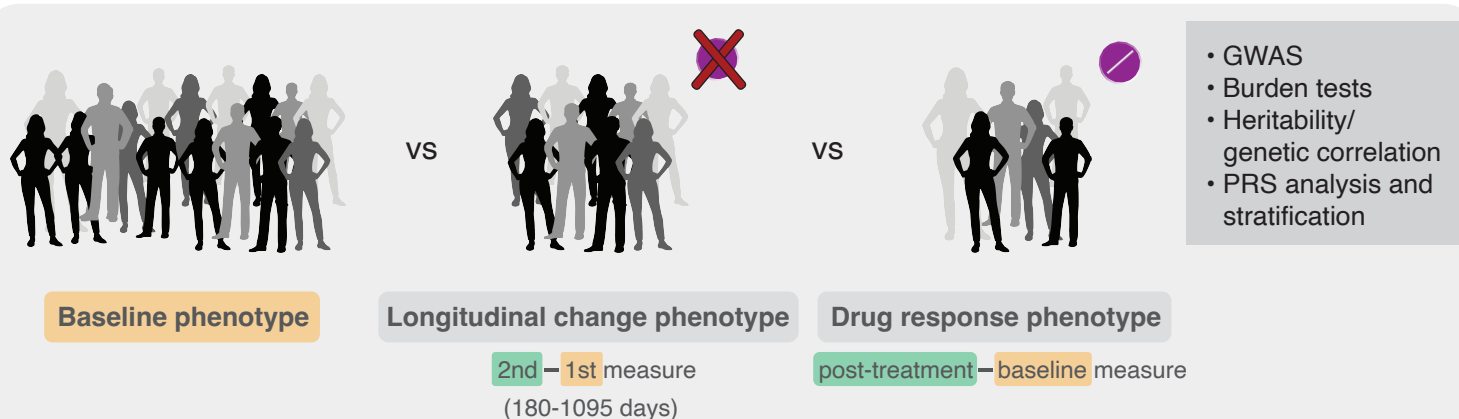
vs

vs

• GWAS
• Burden tests
• Heritability/ genetic correlation
• PRS analysis and stratification

Baseline phenotype

Longitudinal change phenotype

2nd – 1st measure
(180-1095 days)

Drug response phenotype

post-treatment – baseline measure